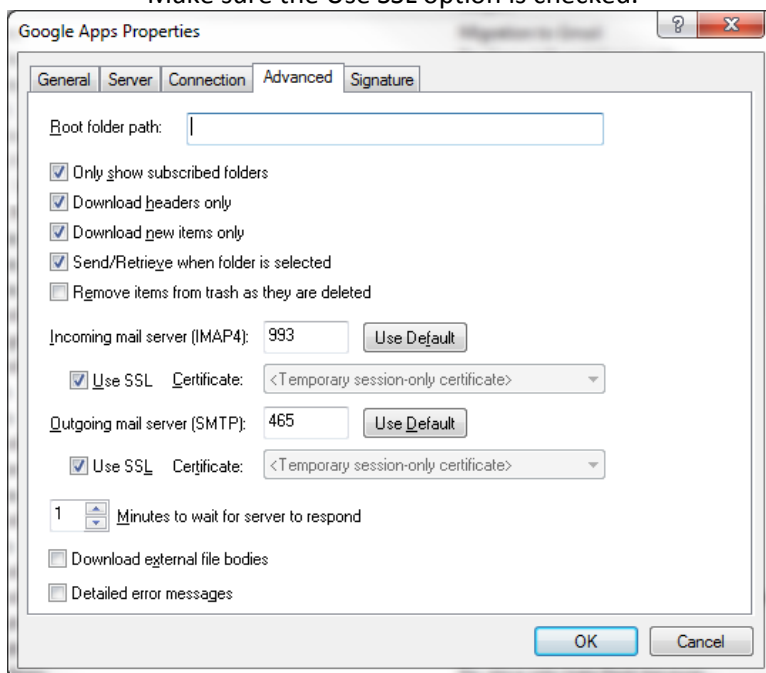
Make sure the Use SSL option is checked.

Google Apps Properties

?
X

General | Server | Connection | Advanced | Signature

Root folder path:

Only show subscribed folders
Download headers only
Download new items only
Send/Retrieve when folder is selected
Remove items from trash as they are deleted

Incoming mail server (IMAP4): 993 Use Default

Use SSL Certificate: <Temporary session-only certificate>

Outgoing mail server (SMTP): 465 Use Default

Use SSL Certificate: <Temporary session-only certificate>

1 Minutes to wait for server to respond

Download external file bodies
Detailed error messages

OK Cancel